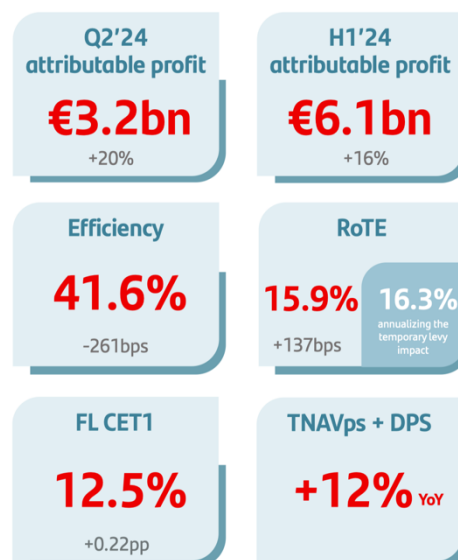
Q2'24
attributable profit
€3.2bn
+20%

H1'24
attributable profit
€6.1bn
+16%

Efficiency
41.6%
-261bps

RoTE
15.9%
+137bps
16.3%
annualizing the temporary levy impact

FL CET1
12.5%
+0.22pp

TNAVps + DPS
+12% YoY